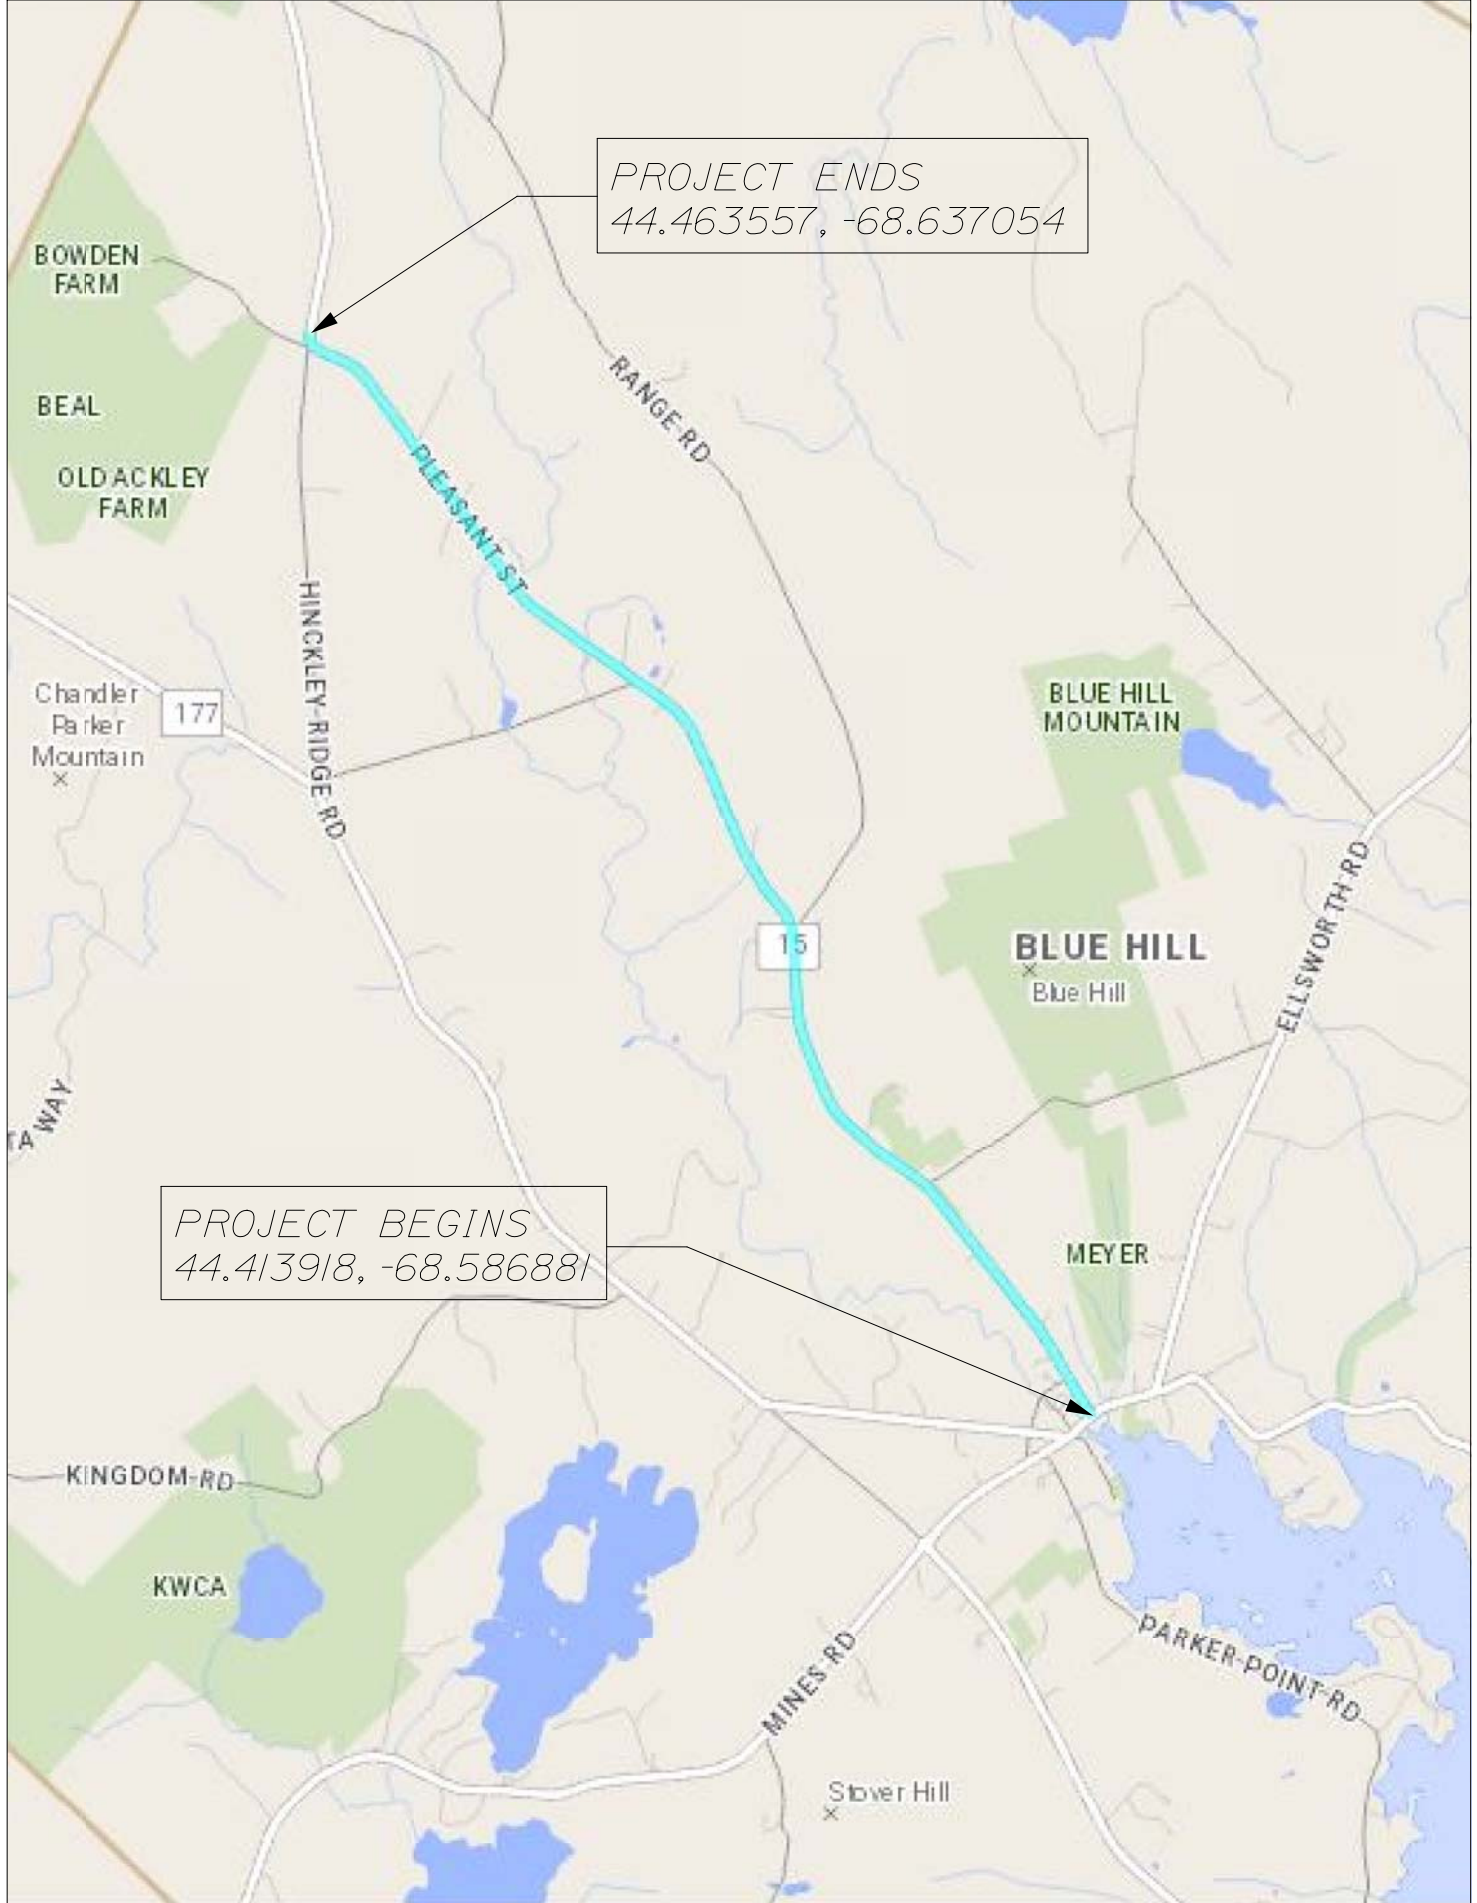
PROJECT ENDS
44.463557, -68.637054

BOWDEN FARM

BEAL

OLD ACKLEY FARM

RANGE RD

PLEASANT ST

HINCKLEY RIDGE RD

Chandler Parker Mountain

177

BLUE HILL MOUNTAIN

15

BLUE HILL

Blue Hill

ELLSWORTH RD

TA WAY

PROJECT BEGINS
44.413918, -68.586881

MEYER

KINGDOM RD

KWCA

MINES RD

PARKER POINT RD

Stover Hill